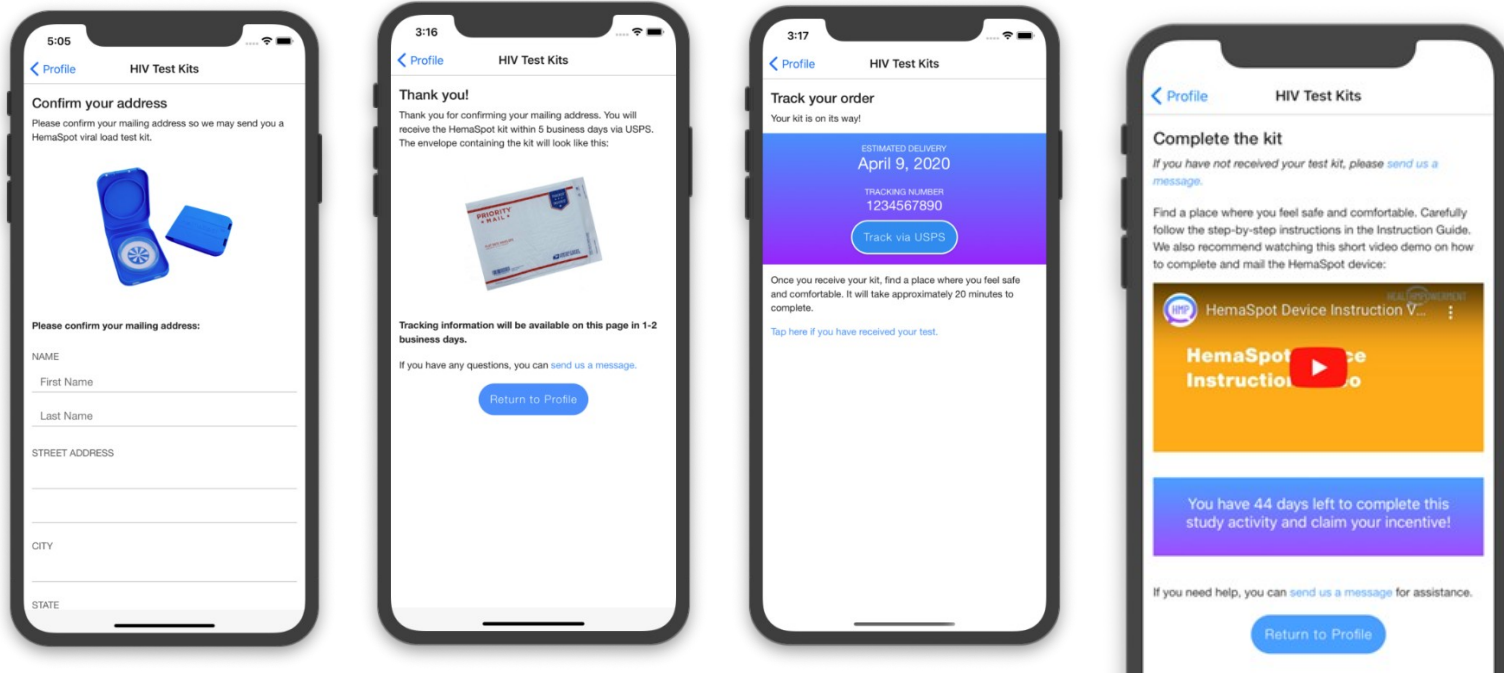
5:05

Profile HIV Test Kits

Confirm your address

Please confirm your mailing address so we may send you a HemaSpot viral load test kit.

Please confirm your mailing address:

NAME

First Name

Last Name

STREET ADDRESS

CITY

STATE

3:16

Profile HIV Test Kits

Thank you!

Thank you for confirming your mailing address. You will receive the HemaSpot kit within 5 business days via USPS. The envelope containing the kit will look like this:

PRIORITY MAIL

Tracking information will be available on this page in 1-2 business days.

If you have any questions, you can send us a message.

Return to Profile

3:17

Profile HIV Test Kits

Track your order

Your kit is on its way!

ESTIMATED DELIVERY
April 9, 2020

TRACKING NUMBER
1234567890

Track via USPS

Once you receive your kit, find a place where you feel safe and comfortable. It will take approximately 20 minutes to complete.

Tap here if you have received your test.

Profile HIV Test Kits

Complete the kit

If you have not received your test kit, please send us a message.

Find a place where you feel safe and comfortable. Carefully follow the step-by-step instructions in the Instruction Guide. We also recommend watching this short video demo on how to complete and mail the HemaSpot device:

HMP HemaSpot Device Instruction V...

HemaSpot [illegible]ce Instructio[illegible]o

You have 44 days left to complete this study activity and claim your incentive!

If you need help, you can send us a message for assistance.

Return to Profile